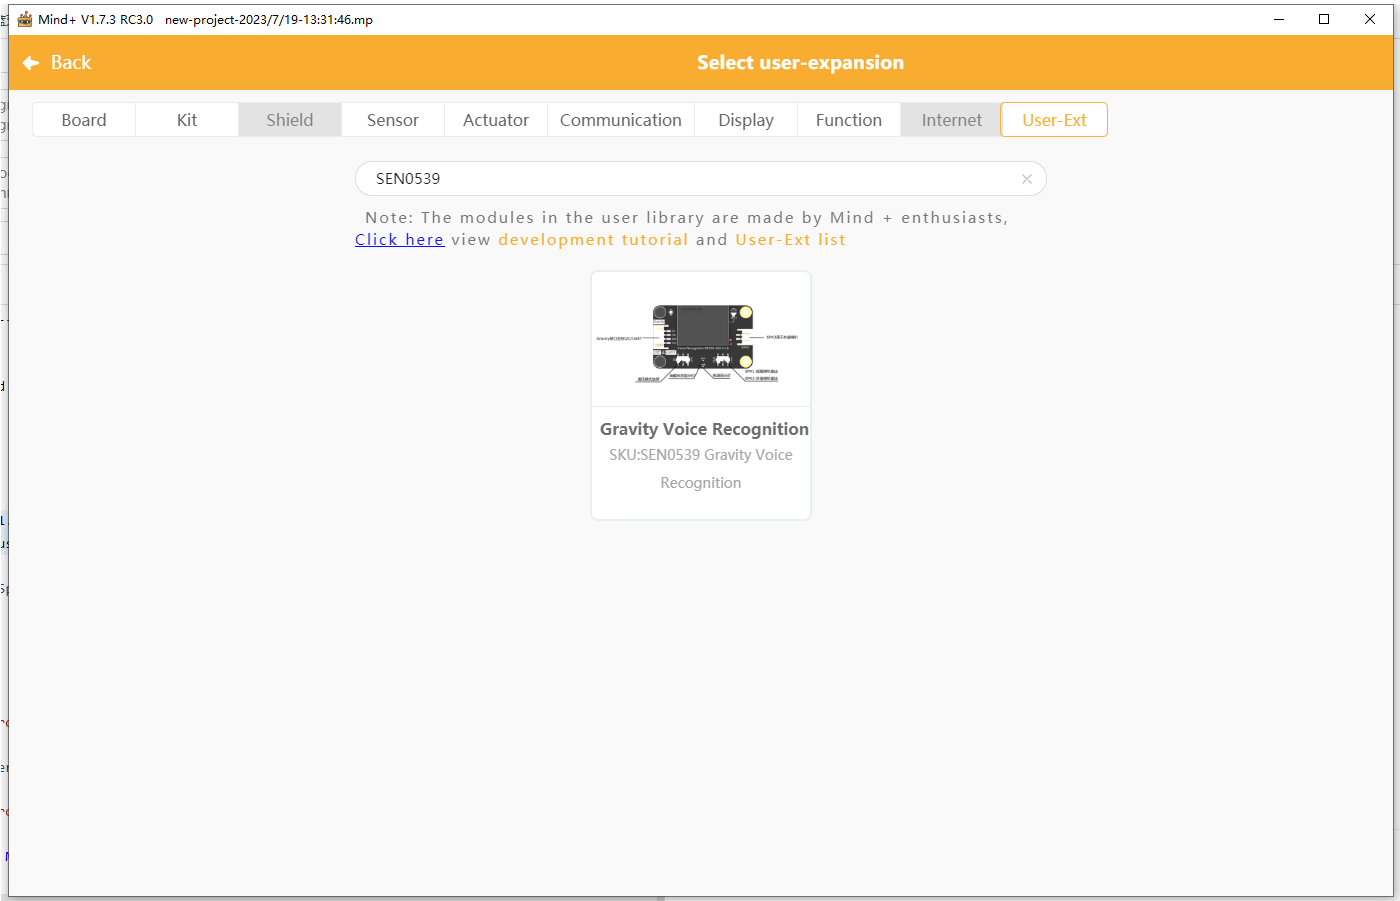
Mind+ V1.7.3 RC3.0 new-project-2023/7/19-13:31:46.mp

Back

Select user-expansion

Board | Kit | Shield | Sensor | Actuator | Communication | Display | Function | Internet | User-Ext

SEN0539

Note: The modules in the user library are made by Mind + enthusiasts, Click here view development tutorial and User-Ext list

Gravity Voice Recognition
SKU:SEN0539 Gravity Voice Recognition